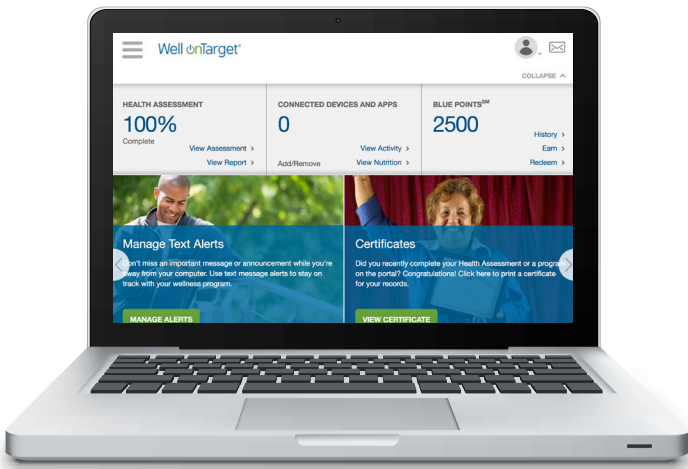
Well onTarget®

COLLAPSE

HEALTH ASSESSMENT
100%
Complete
View Assessment >
View Report >

CONNECTED DEVICES AND APPS
0
View Activity >
Add/Remove
View Nutrition >

BLUE POINTS℠
2500
History >
Earn >
Redeem >

Manage Text Alerts
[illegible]n't miss an important message or announcement while you're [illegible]way from your computer. Use text message alerts to stay on track with your wellness program.

MANAGE ALERTS

Certificates
Did you recently complete your Health Assessment or a progra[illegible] on the portal? Congratulations! Click here to print a certificate for your records.

VIEW CERTIFICATE